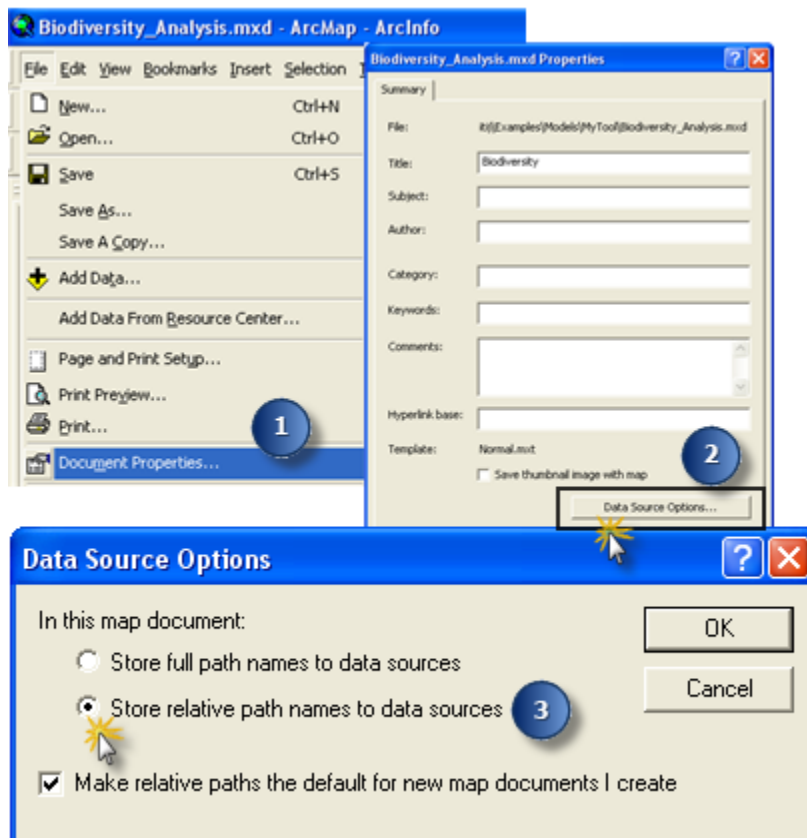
Biodiversity_Analysis.mxd - ArcMap - ArcInfo

File Edit View Bookmarks Insert Selection

New... Ctrl+N
Open... Ctrl+O
Save Ctrl+S
Save As...
Save A Copy...
Add Data...
Add Data From Resource Center...
Page and Print Setup...
Print Preview...
Print...
Document Properties...

1

Biodiversity_Analysis.mxd Properties

Summary

File: it\Examples\Models\MyTool\Biodiversity_Analysis.mxd
Title: Biodiversity
Subject:
Author:
Category:
Keywords:
Comments:
Hyperlink base:
Template: Normal.mxt
Save thumbnail image with map

2

Data Source Options...

Data Source Options

In this map document:
Store full path names to data sources
Store relative path names to data sources

3

OK
Cancel

Make relative paths the default for new map documents I create